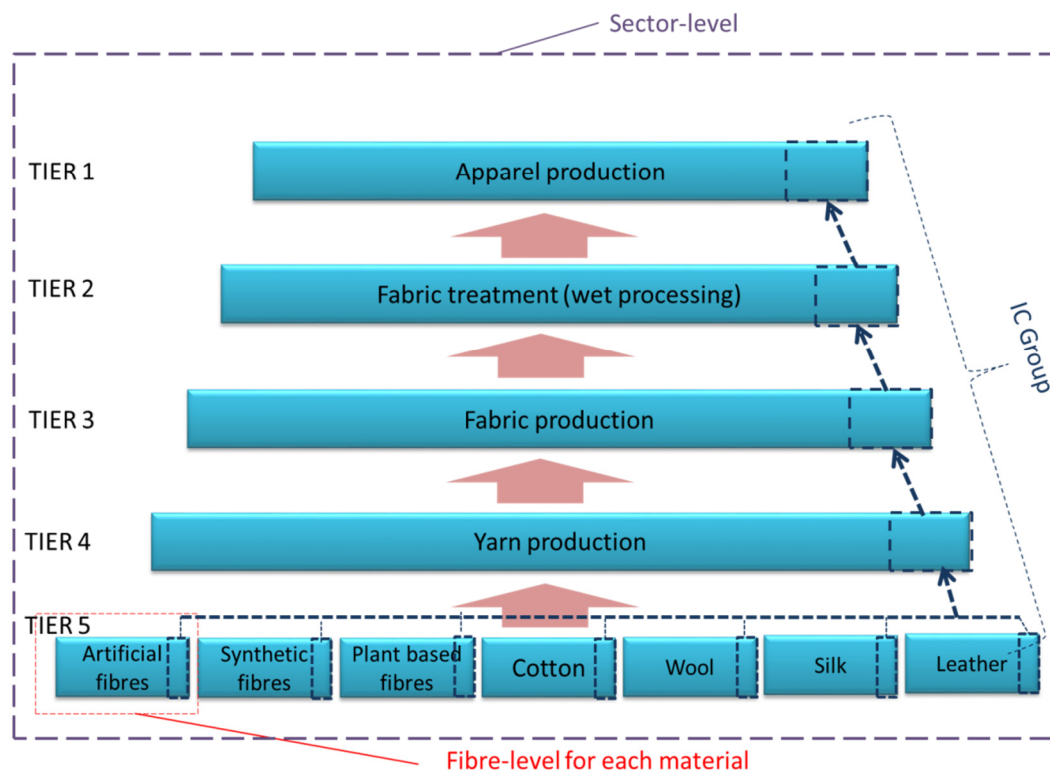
Sector-level

TIER 1
Apparel production

TIER 2
Fabric treatment (wet processing)

TIER 3
Fabric production

TIER 4
Yarn production

TIER 5
Artificial fibres
Synthetic fibres
Plant based fibres
Cotton
Wool
Silk
Leather

IC Group

Fibre-level for each material